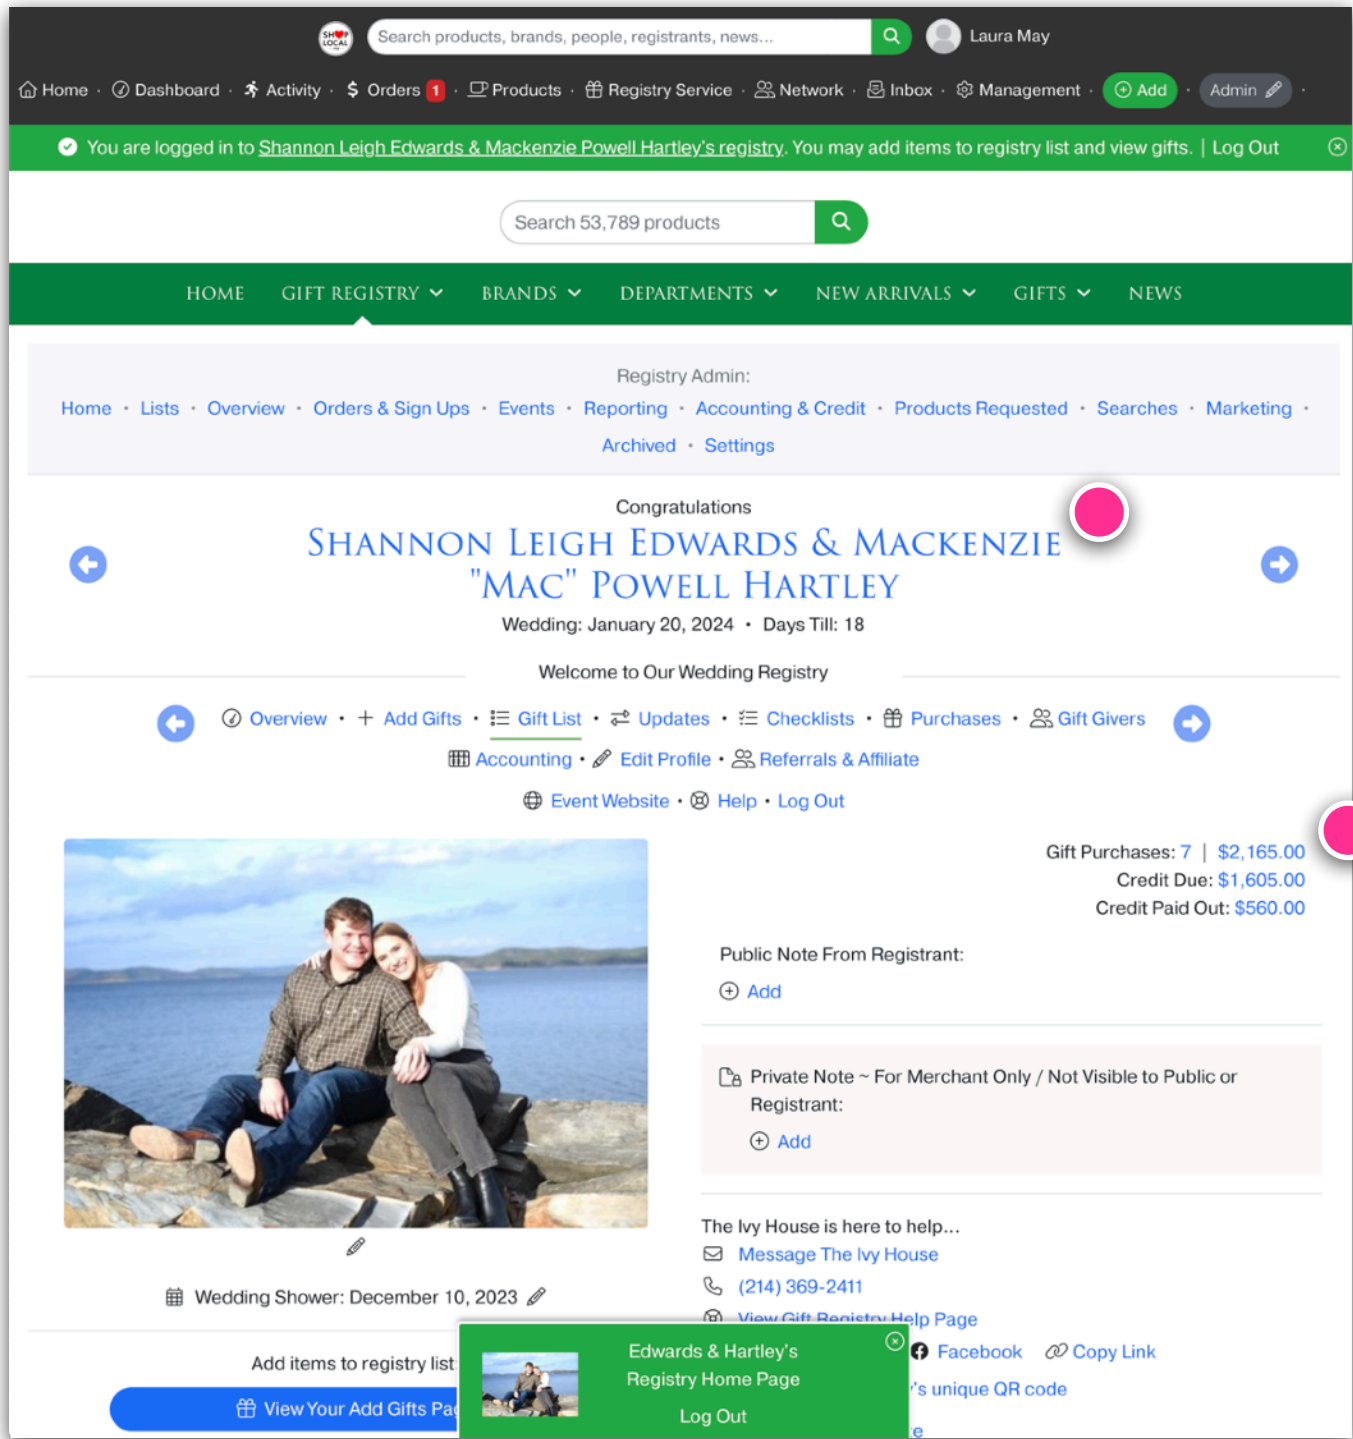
Search products, brands, people, registrants, news...

Laura May

Home · Dashboard · Activity · Orders 1 · Products · Registry Service · Network · Inbox · Management · Add · Admin ·

You are logged in to Shannon Leigh Edwards & Mackenzie Powell Hartley's registry. You may add items to registry list and view gifts. | Log Out

Search 53,789 products

HOME GIFT REGISTRY BRANDS DEPARTMENTS NEW ARRIVALS GIFTS NEWS

Registry Admin:

Home · Lists · Overview · Orders & Sign Ups · Events · Reporting · Accounting & Credit · Products Requested · Searches · Marketing · Archived · Settings

Congratulations

SHANNON LEIGH EDWARDS & MACKENZIE "MAC" POWELL HARTLEY

Wedding: January 20, 2024 · Days Till: 18

Welcome to Our Wedding Registry

Overview · Add Gifts · Gift List · Updates · Checklists · Purchases · Gift Givers

Accounting · Edit Profile · Referrals & Affiliate

Event Website · Help · Log Out

Gift Purchases: 7 | $2,165.00
Credit Due: $1,605.00
Credit Paid Out: $560.00

Public Note From Registrant:

Add

Private Note ~ For Merchant Only / Not Visible to Public or Registrant:

Add

The Ivy House is here to help...

Message The Ivy House

(214) 369-2411

View Gift Registry Help Page

Wedding Shower: December 10, 2023

Add items to registry list

View Your Add Gifts Pa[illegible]

Edwards & Hartley's Registry Home Page

Log Out

Facebook Copy Link

['s unique QR code